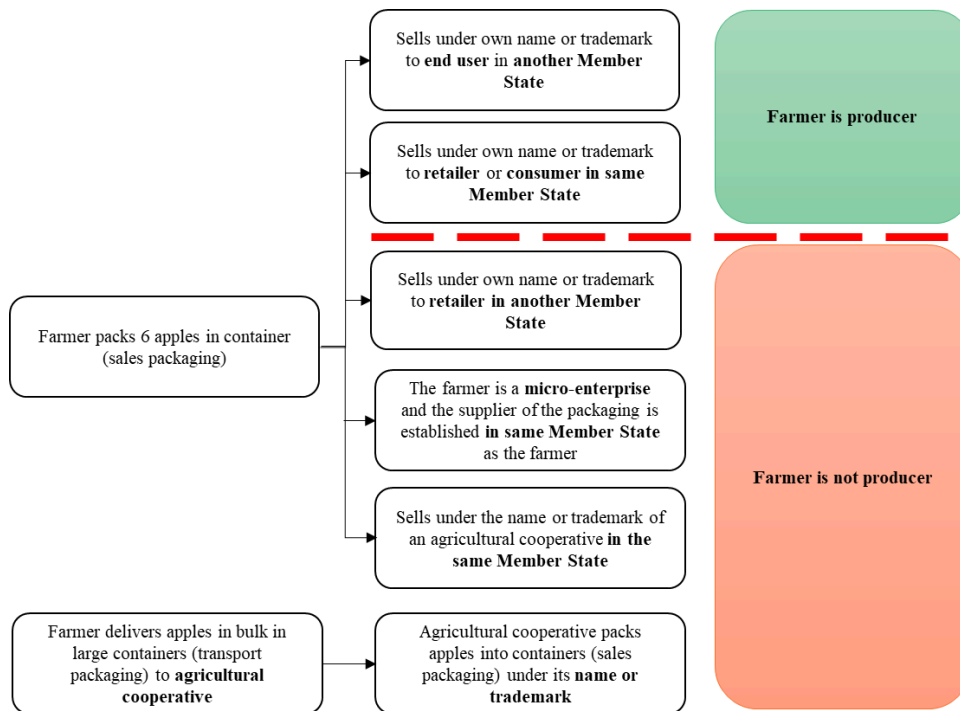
Farmer packs 6 apples in container (sales packaging)

Sells under own name or trademark to end user in another Member State

Sells under own name or trademark to retailer or consumer in same Member State

Farmer is producer

Sells under own name or trademark to retailer in another Member State

The farmer is a micro-enterprise and the supplier of the packaging is established in same Member State as the farmer

Sells under the name or trademark of an agricultural cooperative in the same Member State

Farmer is not producer

Farmer delivers apples in bulk in large containers (transport packaging) to agricultural cooperative

Agricultural cooperative packs apples into containers (sales packaging) under its name or trademark